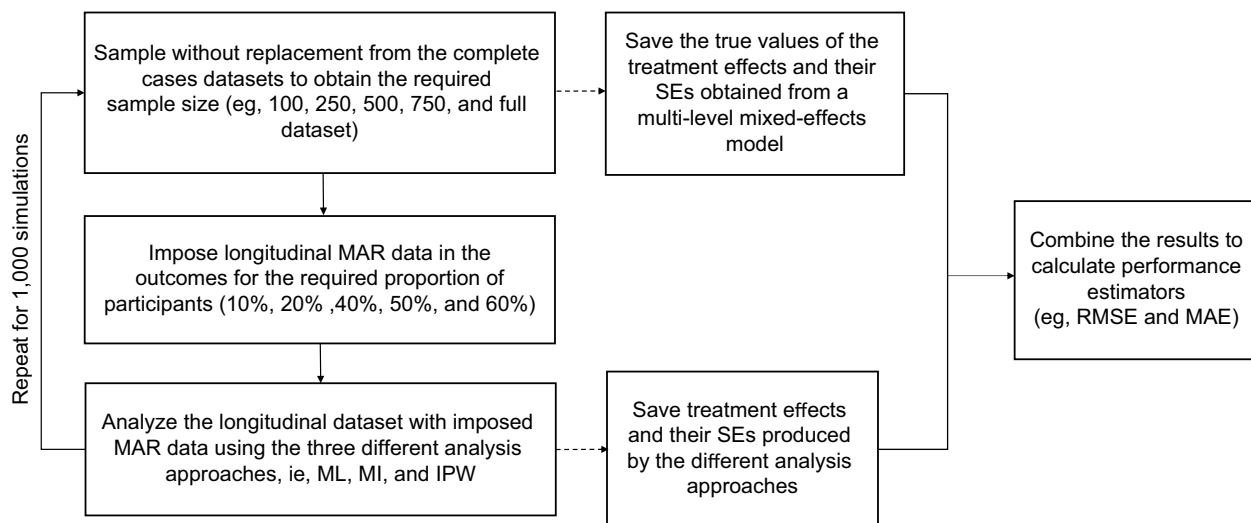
Repeat for 1,000 simulations

Sample without replacement from the complete cases datasets to obtain the required sample size (eg, 100, 250, 500, 750, and full dataset)

Save the true values of the treatment effects and their SEs obtained from a multi-level mixed-effects model

Impose longitudinal MAR data in the outcomes for the required proportion of participants (10%, 20% ,40%, 50%, and 60%)

Combine the results to calculate performance estimators (eg, RMSE and MAE)

Analyze the longitudinal dataset with imposed MAR data using the three different analysis approaches, ie, ML, MI, and IPW

Save treatment effects and their SEs produced by the different analysis approaches